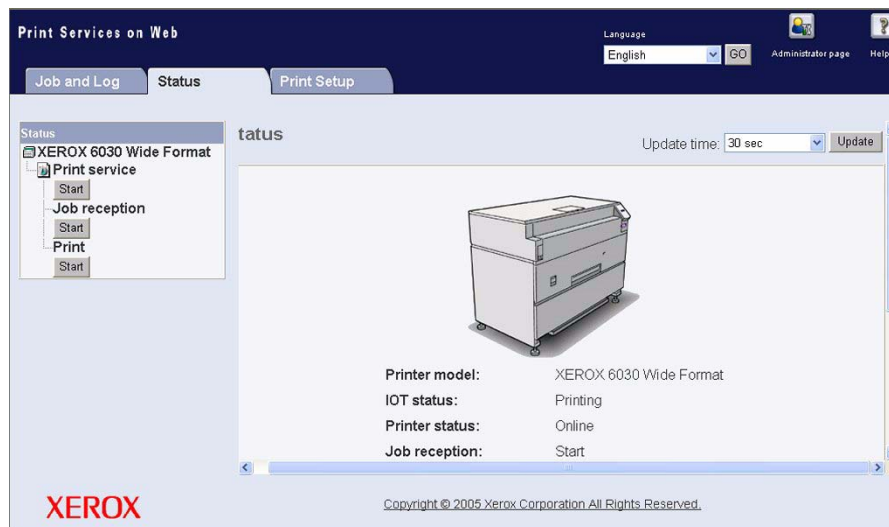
Print Services on Web

Language
English GO
Administrator page
Help

Job and Log
Status
Print Setup

Status
XEROX 6030 Wide Format
Print service
Start
Job reception
Start
Print
Start

tatus

Update time: 30 sec Update

| Printer model: | XEROX 6030 Wide Format |
|---|---|
| IOT status: | Printing |
| Printer status: | Online |
| Job reception: | Start |

XEROX

Copyright © 2005 Xerox Corporation All Rights Reserved.